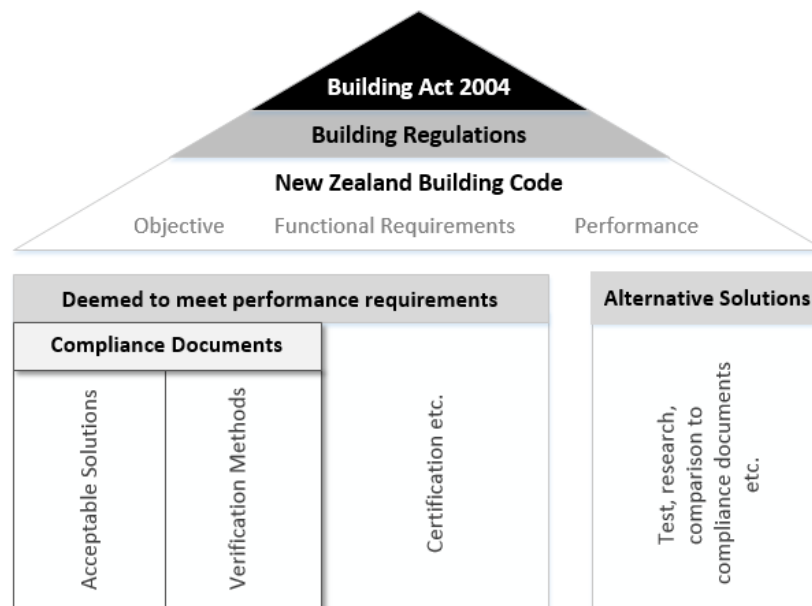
Building Act 2004

Building Regulations

New Zealand Building Code

Objective Functional Requirements Performance

Deemed to meet performance requirements

Compliance Documents

Acceptable Solutions

Verification Methods

Certification etc.

Alternative Solutions

Test, research, comparison to compliance documents etc.